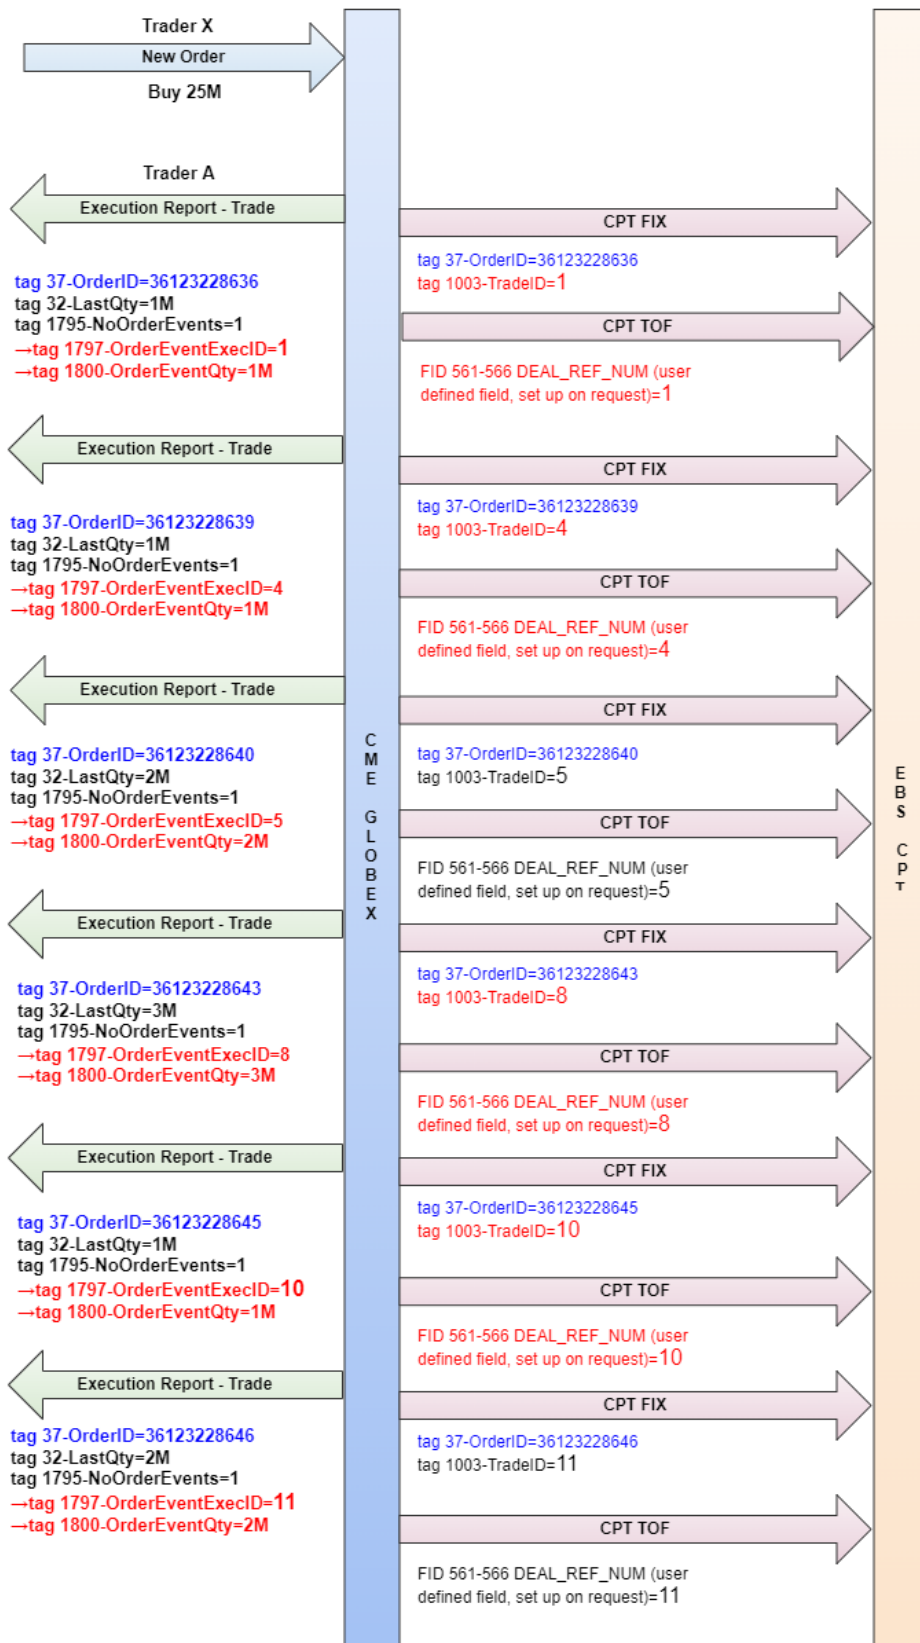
Trader X
New Order
Buy 25M

Trader A
Execution Report - Trade

tag 37-OrderID=36123228636
tag 32-LastQty=1M
tag 1795-NoOrderEvents=1
→tag 1797-OrderEventExecID=1
→tag 1800-OrderEventQty=1M

Execution Report - Trade

tag 37-OrderID=36123228639
tag 32-LastQty=1M
tag 1795-NoOrderEvents=1
→tag 1797-OrderEventExecID=4
→tag 1800-OrderEventQty=1M

Execution Report - Trade

tag 37-OrderID=36123228640
tag 32-LastQty=2M
tag 1795-NoOrderEvents=1
→tag 1797-OrderEventExecID=5
→tag 1800-OrderEventQty=2M

Execution Report - Trade

tag 37-OrderID=36123228643
tag 32-LastQty=3M
tag 1795-NoOrderEvents=1
→tag 1797-OrderEventExecID=8
→tag 1800-OrderEventQty=3M

Execution Report - Trade

tag 37-OrderID=36123228645
tag 32-LastQty=1M
tag 1795-NoOrderEvents=1
→tag 1797-OrderEventExecID=10
→tag 1800-OrderEventQty=1M

Execution Report - Trade

tag 37-OrderID=36123228646
tag 32-LastQty=2M
tag 1795-NoOrderEvents=1
→tag 1797-OrderEventExecID=11
→tag 1800-OrderEventQty=2M

CME GLOBEX

CPT FIX
tag 37-OrderID=36123228636
tag 1003-TradeID=1
CPT TOF
FID 561-566 DEAL_REF_NUM (user defined field, set up on request)=1

CPT FIX
tag 37-OrderID=36123228639
tag 1003-TradeID=4
CPT TOF
FID 561-566 DEAL_REF_NUM (user defined field, set up on request)=4

CPT FIX
tag 37-OrderID=36123228640
tag 1003-TradeID=5
CPT TOF
FID 561-566 DEAL_REF_NUM (user defined field, set up on request)=5

CPT FIX
tag 37-OrderID=36123228643
tag 1003-TradeID=8
CPT TOF
FID 561-566 DEAL_REF_NUM (user defined field, set up on request)=8

CPT FIX
tag 37-OrderID=36123228645
tag 1003-TradeID=10
CPT TOF
FID 561-566 DEAL_REF_NUM (user defined field, set up on request)=10

CPT FIX
tag 37-OrderID=36123228646
tag 1003-TradeID=11
CPT TOF
FID 561-566 DEAL_REF_NUM (user defined field, set up on request)=11

EBS CPT